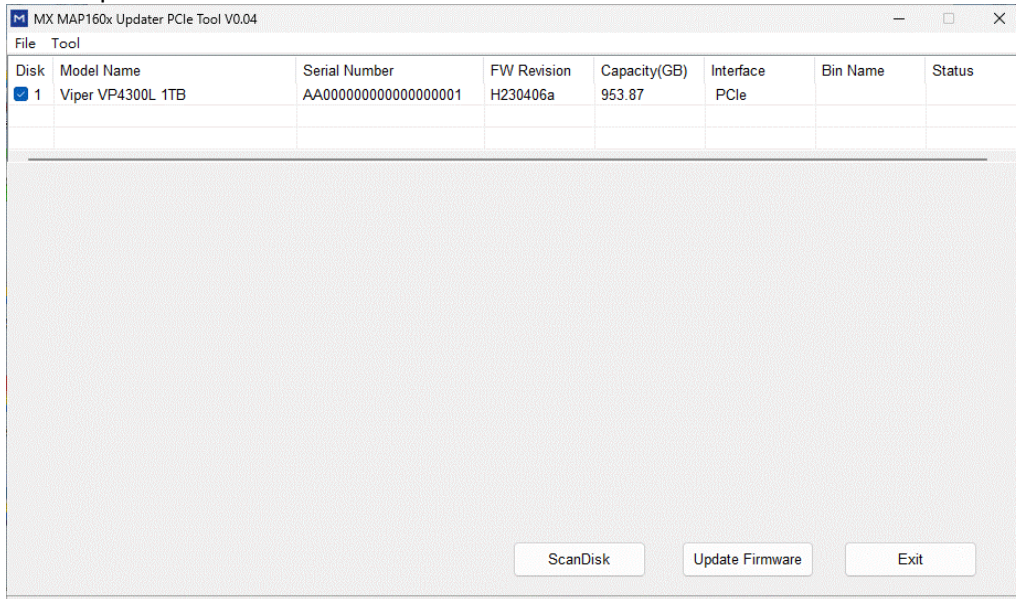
M MX MAP160x Updater PCIe Tool V0.04

File Tool

| Disk | Model Name | Serial Number | FW Revision | Capacity(GB) | Interface | Bin Name | Status |
|---|---|---|---|---|---|---|---|
| 1 | Viper VP4300L 1TB | AA000000000000000001 | H230406a | 953.87 | PCIe | | |

ScanDisk Update Firmware Exit